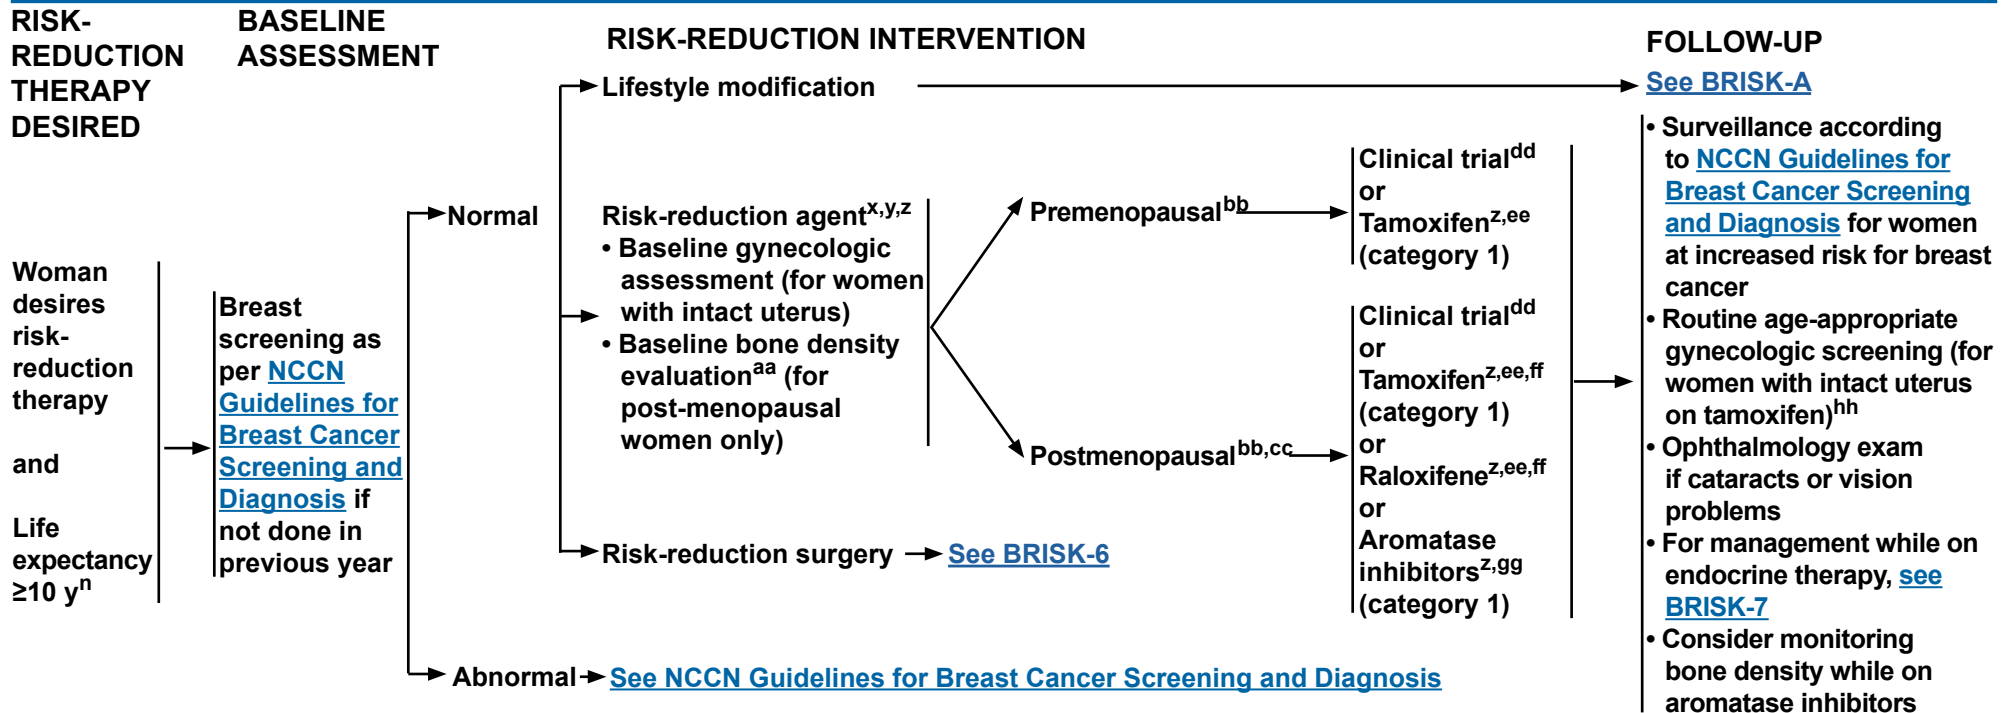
RISK-REDUCTION THERAPY DESIRED

BASELINE ASSESSMENT

RISK-REDUCTION INTERVENTION

FOLLOW-UP

Lifestyle modification

See BRISK-A

Woman desires risk-reduction therapy

and

Life expectancy ≥10 y$^{n}$

Breast screening as per NCCN Guidelines for Breast Cancer Screening and Diagnosis if not done in previous year

Normal

Risk-reduction agent$^{x,y,z}$
• Baseline gynecologic assessment (for women with intact uterus)
• Baseline bone density evaluation$^{aa}$ (for post-menopausal women only)

Premenopausal$^{bb}$

Clinical trial$^{dd}$
or
Tamoxifen$^{z,ee}$
(category 1)

Postmenopausal$^{bb,cc}$

Clinical trial$^{dd}$
or
Tamoxifen$^{z,ee,ff}$
(category 1)
or
Raloxifene$^{z,ee,ff}$
or
Aromatase inhibitors$^{z,gg}$
(category 1)

Risk-reduction surgery

See BRISK-6

Abnormal

See NCCN Guidelines for Breast Cancer Screening and Diagnosis

• Surveillance according to NCCN Guidelines for Breast Cancer Screening and Diagnosis for women at increased risk for breast cancer
• Routine age-appropriate gynecologic screening (for women with intact uterus on tamoxifen)$^{hh}$
• Ophthalmology exam if cataracts or vision problems
• For management while on endocrine therapy, see BRISK-7
• Consider monitoring bone density while on aromatase inhibitors